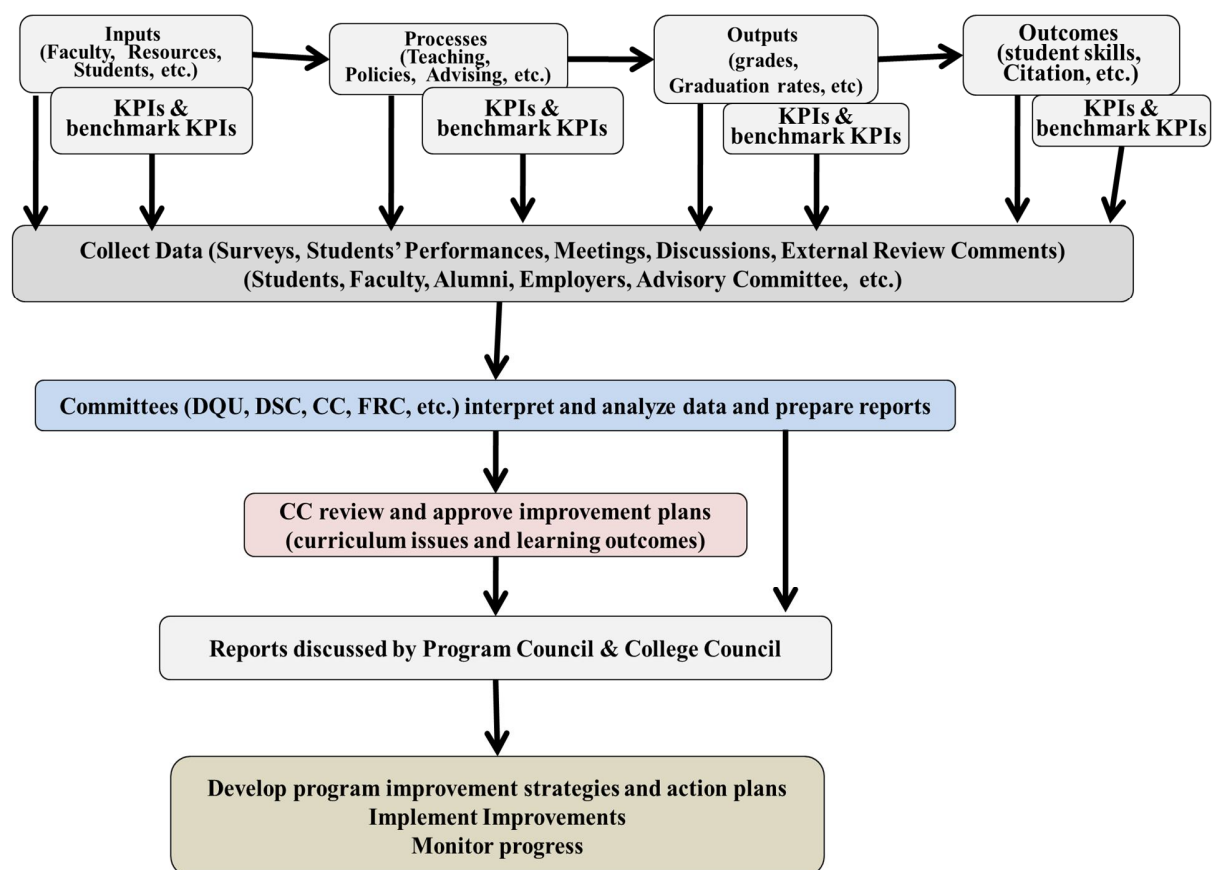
Inputs (Faculty, Resources, Students, etc.)

KPIs & benchmark KPIs

Processes (Teaching, Policies, Advising, etc.)

KPIs & benchmark KPIs

Outputs (grades, Graduation rates, etc)

KPIs & benchmark KPIs

Outcomes (student skills, Citation, etc.)

KPIs & benchmark KPIs

Collect Data (Surveys, Students' Performances, Meetings, Discussions, External Review Comments) (Students, Faculty, Alumni, Employers, Advisory Committee, etc.)

Committees (DQU, DSC, CC, FRC, etc.) interpret and analyze data and prepare reports

CC review and approve improvement plans (curriculum issues and learning outcomes)

Reports discussed by Program Council & College Council

Develop program improvement strategies and action plans
Implement Improvements
Monitor progress